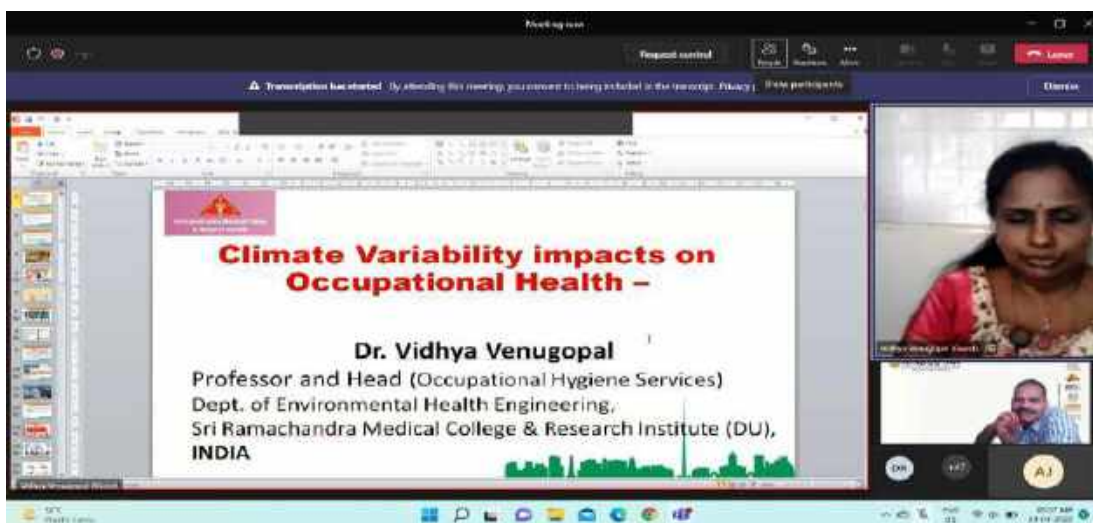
Meeting now

Request control

People

Leave

Transcription has started

Show participants

Dismiss

Climate Variability impacts on Occupational Health –

Dr. Vidhya Venugopal
Professor and Head (Occupational Hygiene Services)
Dept. of Environmental Health Engineering,
Sri Ramachandra Medical College & Research Institute (DU),
INDIA

DR

AJ